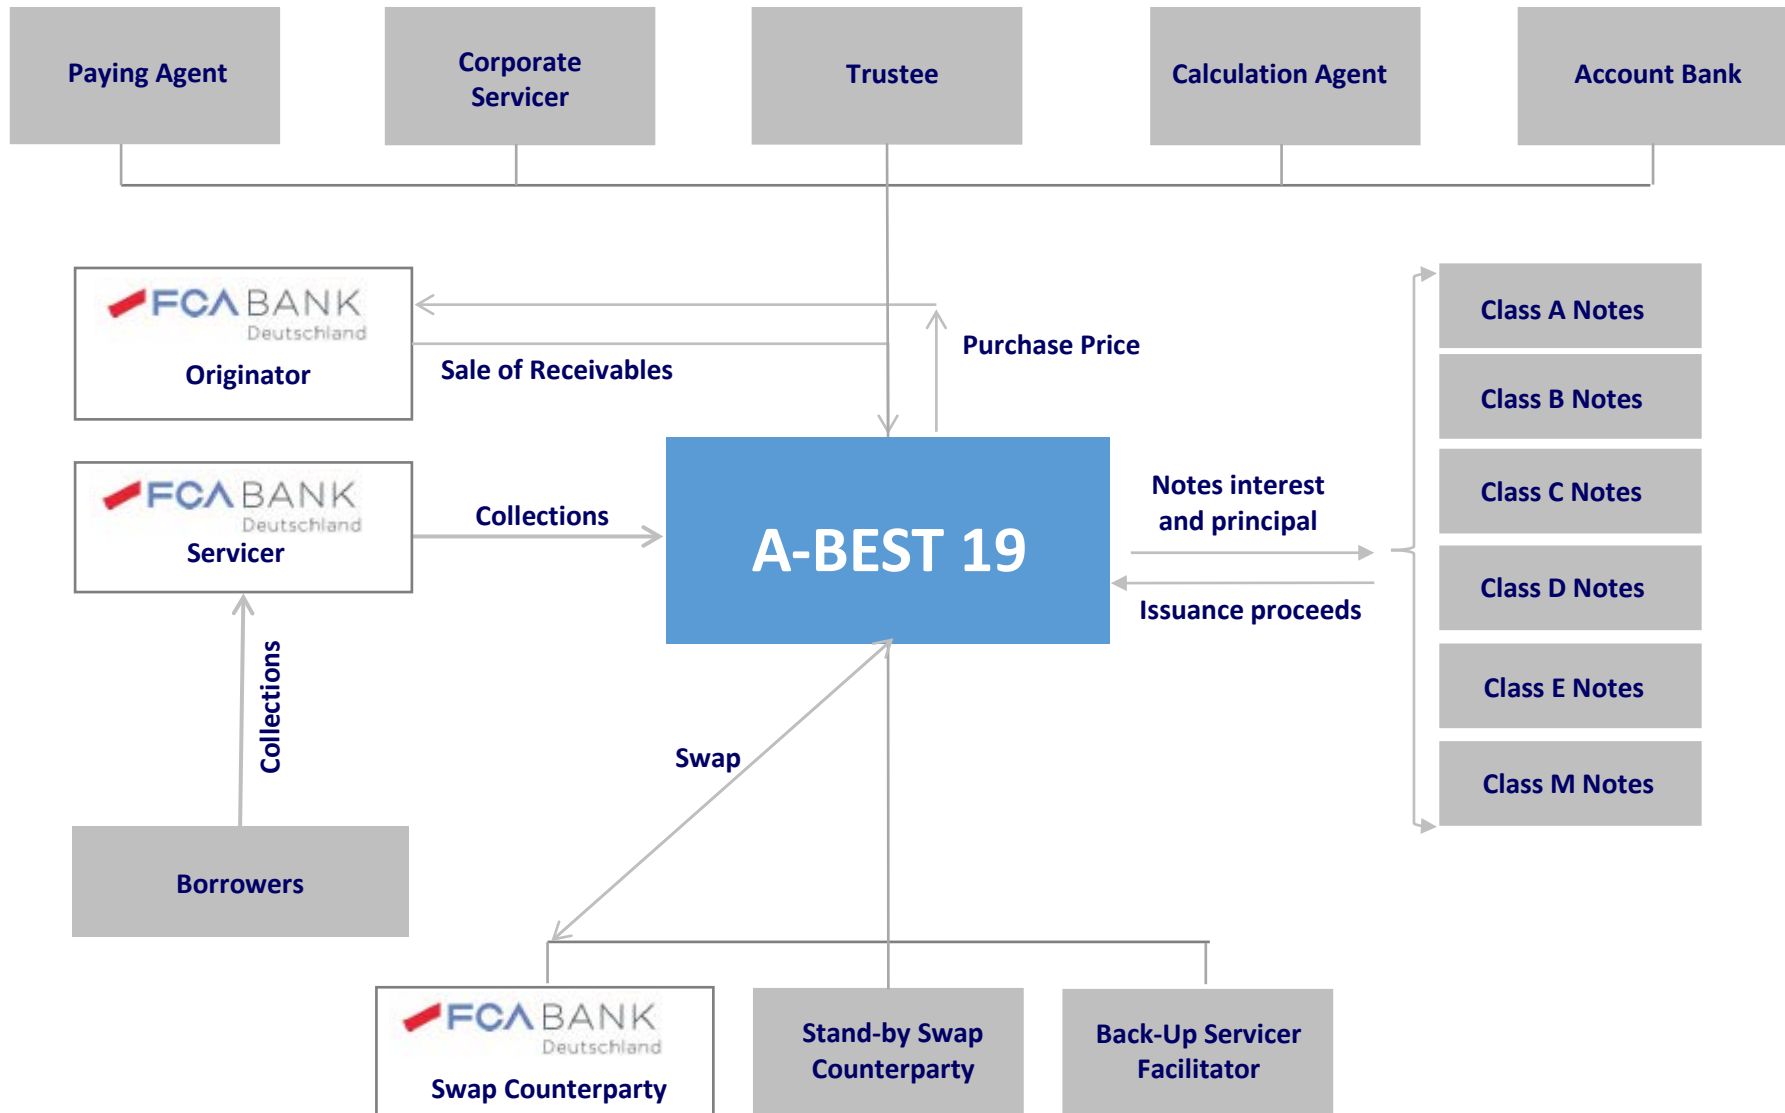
Paying Agent

Corporate Servicer

Trustee

Calculation Agent

Account Bank

FCA BANK Deutschland
Originator

Sale of Receivables

Purchase Price

FCA BANK Deutschland
Servicer

Collections

A-BEST 19

Notes interest and principal

Issuance proceeds

Class A Notes

Class B Notes

Class C Notes

Class D Notes

Class E Notes

Class M Notes

Collections

Swap

Borrowers

FCA BANK Deutschland
Swap Counterparty

Stand-by Swap Counterparty

Back-Up Servicer Facilitator